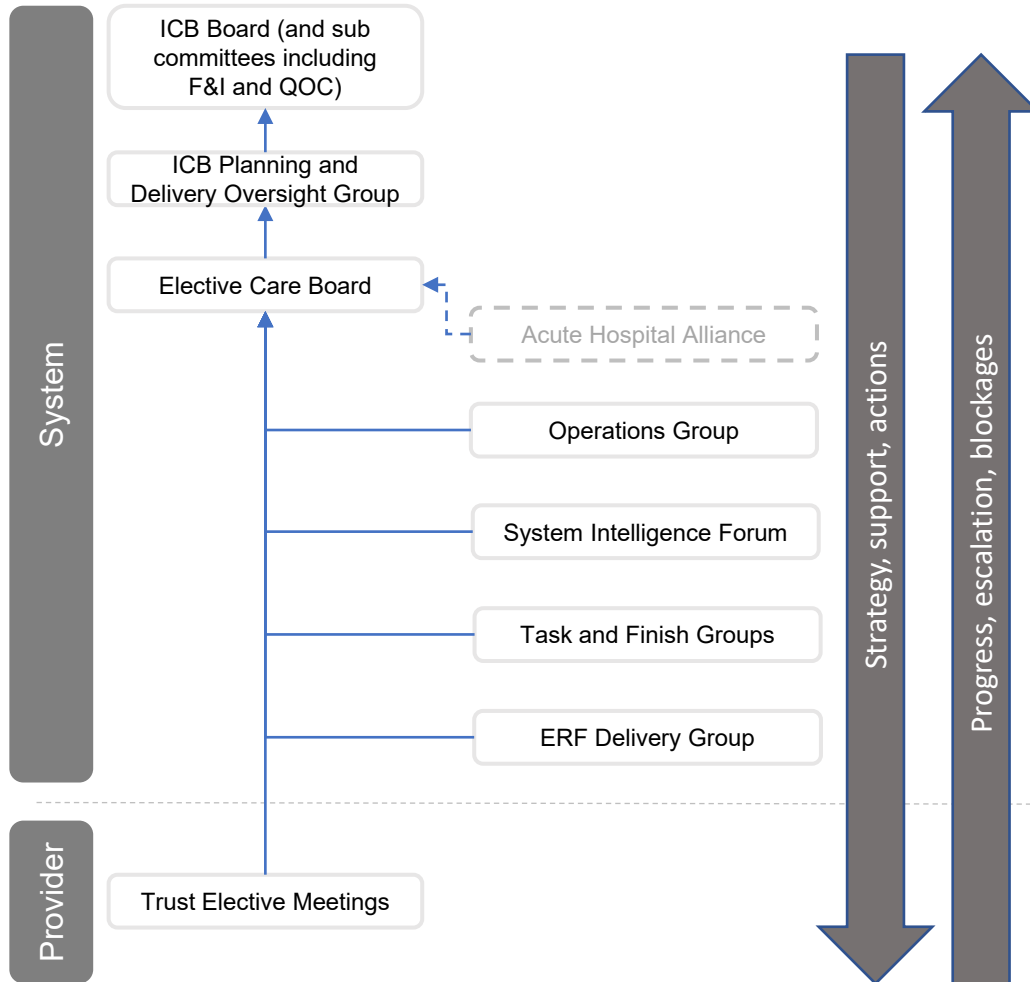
System

ICB Board (and sub committees including F&I and QOC)

ICB Planning and Delivery Oversight Group

Elective Care Board

Acute Hospital Alliance

Operations Group

System Intelligence Forum

Task and Finish Groups

ERF Delivery Group

Provider

Trust Elective Meetings

Strategy, support, actions

Progress, escalation, blockages